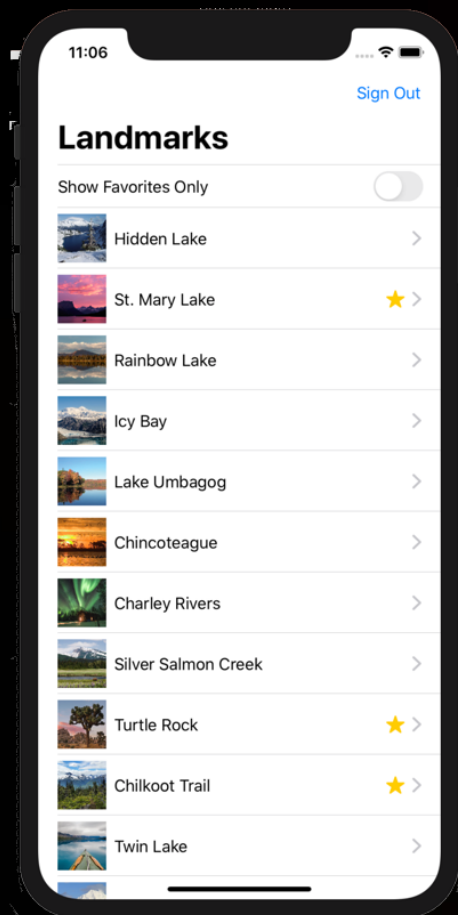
11:06

Sign Out

Landmarks

Show Favorites Only

Hidden Lake

St. Mary Lake

Rainbow Lake

Icy Bay

Lake Umbagog

Chincoteague

Charley Rivers

Silver Salmon Creek

Turtle Rock

Chilkoot Trail

Twin Lake